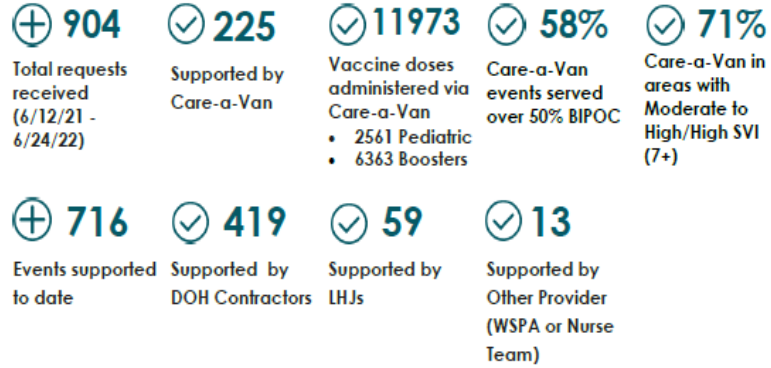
904
Total requests received (6/12/21 - 6/24/22)

225
Supported by Care-a-Van

11973
Vaccine doses administered via Care-a-Van
• 2561 Pediatric
• 6363 Boosters

58%
Care-a-Van events served over 50% BIPOC

71%
Care-a-Van in areas with Moderate to High/High SVI (7+)

716
Events supported to date

419
Supported by DOH Contractors

59
Supported by LHJs

13
Supported by Other Provider (WSPA or Nurse Team)